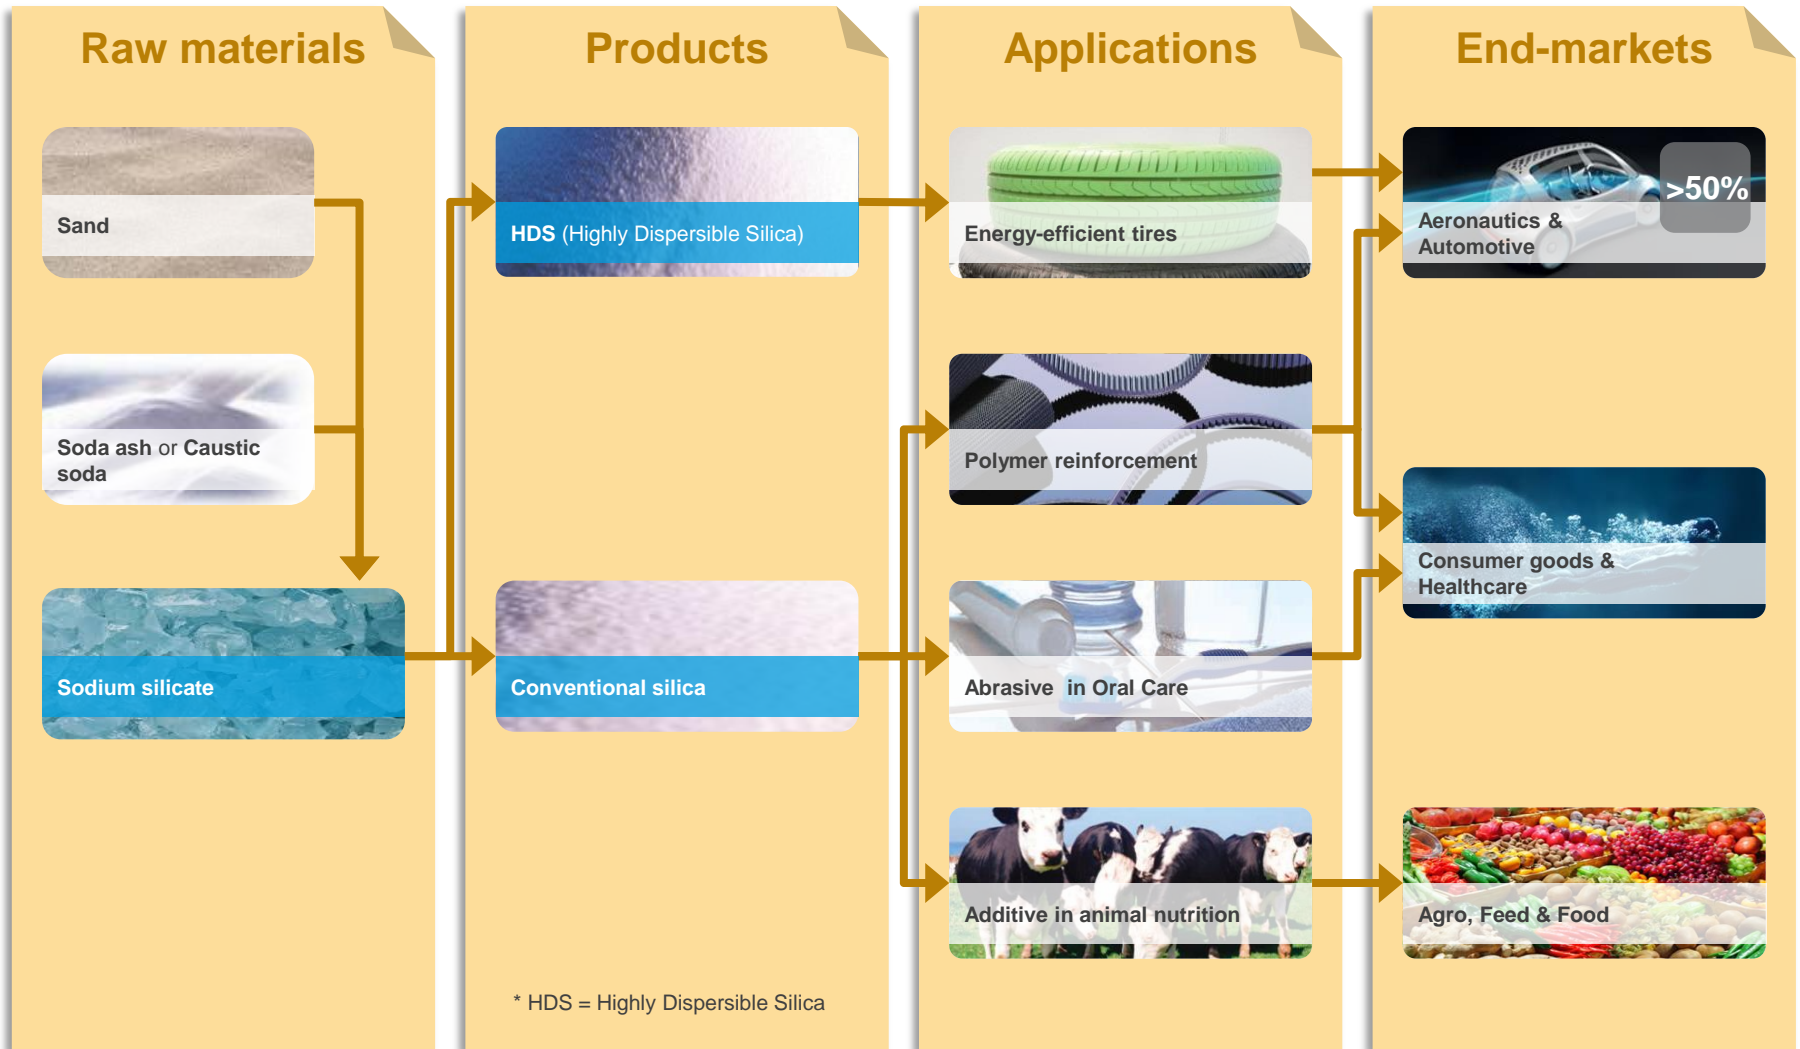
Raw materials

Sand

Soda ash or Caustic soda

Sodium silicate

Products

HDS (Highly Dispersible Silica)

Conventional silica

* HDS = Highly Dispersible Silica

Applications

Energy-efficient tires

Polymer reinforcement

Abrasive in Oral Care

Additive in animal nutrition

End-markets

>50%

Aeronautics & Automotive

Consumer goods & Healthcare

Agro, Feed & Food